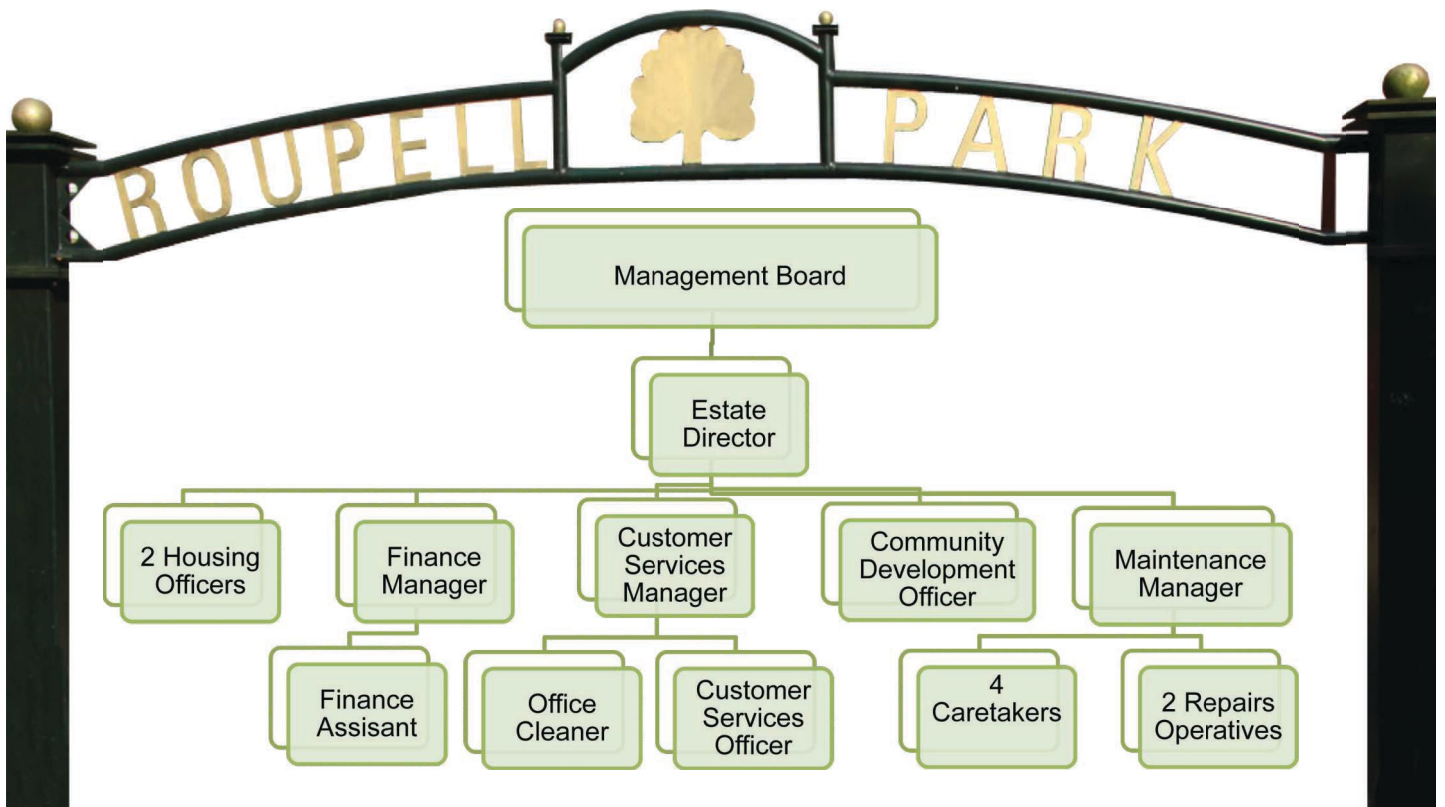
ROUPELL PARK

Management Board

Estate Director

2 Housing Officers

Finance Manager

Customer Services Manager

Community Development Officer

Maintenance Manager

Finance Assisant

Office Cleaner

Customer Services Officer

4 Caretakers

2 Repairs Operatives